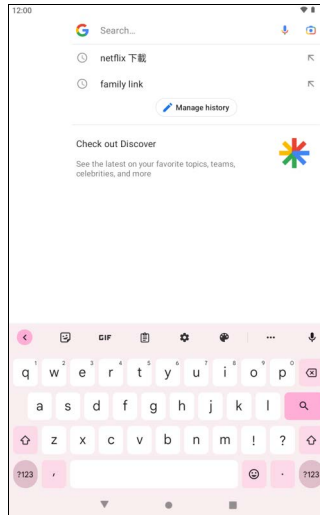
12:00

Search...

netflix 下載

family link

Manage history

Check out Discover

See the latest on your favorite topics, teams, celebrities, and more

GIF

q 1 w 2 e 3 r 4 t 5 y 6 u 7 i 8 o 9 p 0

a s d f g h j k l

z x c v b n m ! ?

?123 , . ?123